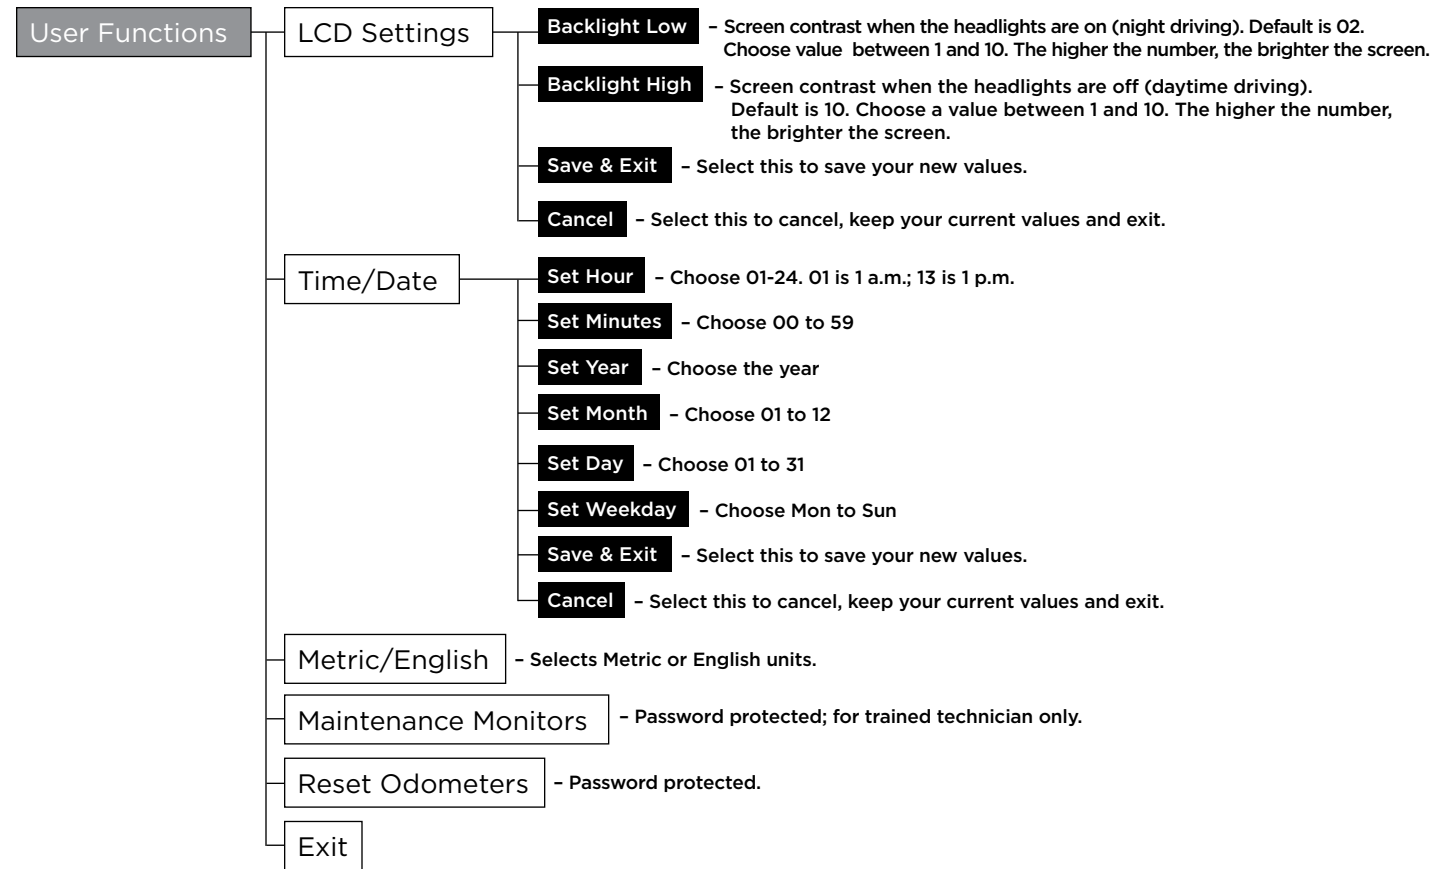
User Functions

LCD Settings

Backlight Low – Screen contrast when the headlights are on (night driving). Default is 02. Choose value between 1 and 10. The higher the number, the brighter the screen.

Backlight High – Screen contrast when the headlights are off (daytime driving). Default is 10. Choose a value between 1 and 10. The higher the number, the brighter the screen.

Save & Exit – Select this to save your new values.

Cancel – Select this to cancel, keep your current values and exit.

Time/Date

Set Hour – Choose 01-24. 01 is 1 a.m.; 13 is 1 p.m.

Set Minutes – Choose 00 to 59

Set Year – Choose the year

Set Month – Choose 01 to 12

Set Day – Choose 01 to 31

Set Weekday – Choose Mon to Sun

Save & Exit – Select this to save your new values.

Cancel – Select this to cancel, keep your current values and exit.

Metric/English – Selects Metric or English units.

Maintenance Monitors – Password protected; for trained technician only.

Reset Odometers – Password protected.

Exit